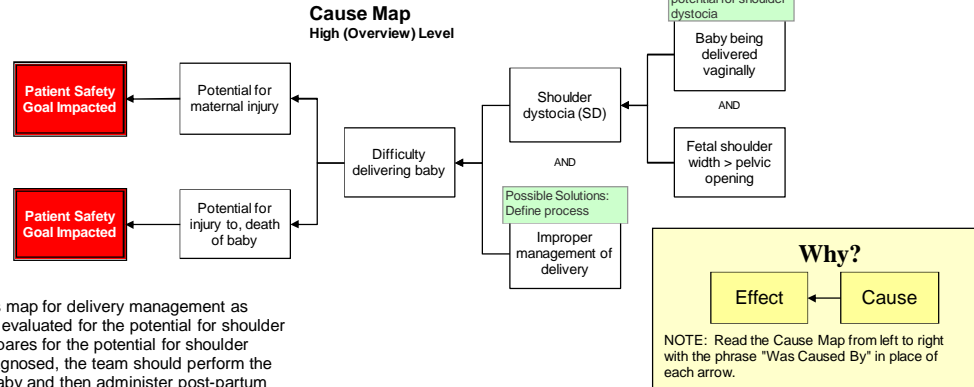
Cause Map
High (Overview) Level

potential for shoulder dystocia

Patient Safety Goal Impacted

Potential for maternal injury

Difficulty delivering baby

Shoulder dystocia (SD)

Baby being delivered vaginally

AND

Fetal shoulder width > pelvic opening

AND

Possible Solutions: Define process

Improper management of delivery

Patient Safety Goal Impacted

Potential for injury to, death of baby

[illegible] map for delivery management as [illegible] evaluated for the potential for shoulder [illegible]pares for the potential for shoulder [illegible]gnosed, the team should perform the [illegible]aby and then administer post-partum

Why?

Effect

Cause

NOTE: Read the Cause Map from left to right with the phrase "Was Caused By" in place of each arrow.